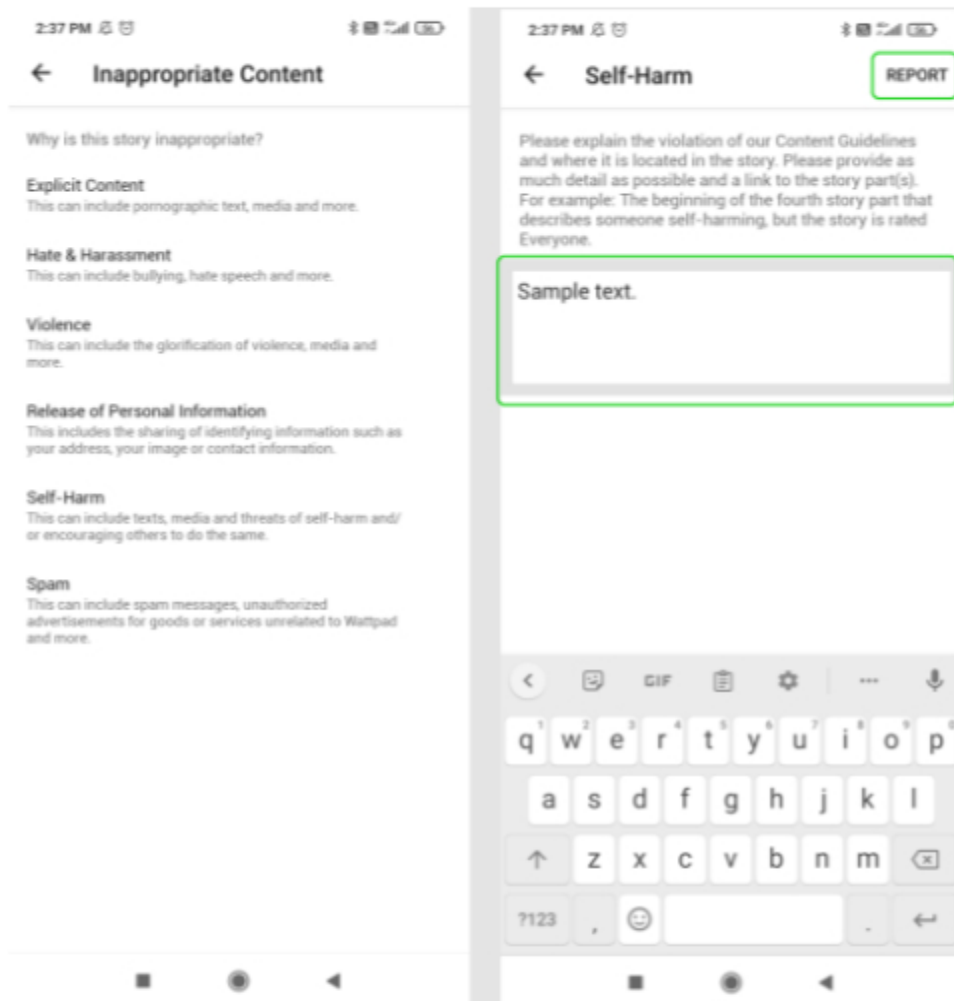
2:37 PM

Inappropriate Content

Why is this story inappropriate?

Explicit Content
This can include pornographic text, media and more.

Hate & Harassment
This can include bullying, hate speech and more.

Violence
This can include the glorification of violence, media and more.

Release of Personal Information
This includes the sharing of identifying information such as your address, your image or contact information.

Self-Harm
This can include texts, media and threats of self-harm and/ or encouraging others to do the same.

Spam
This can include spam messages, unauthorized advertisements for goods or services unrelated to Wattpad and more.

2:37 PM

Self-Harm

REPORT

Please explain the violation of our Content Guidelines and where it is located in the story. Please provide as much detail as possible and a link to the story part(s). For example: The beginning of the fourth story part that describes someone self-harming, but the story is rated Everyone.

Sample text.

GIF

q w e r t y u i o p
a s d f g h j k l
z x c v b n m
?123 , .